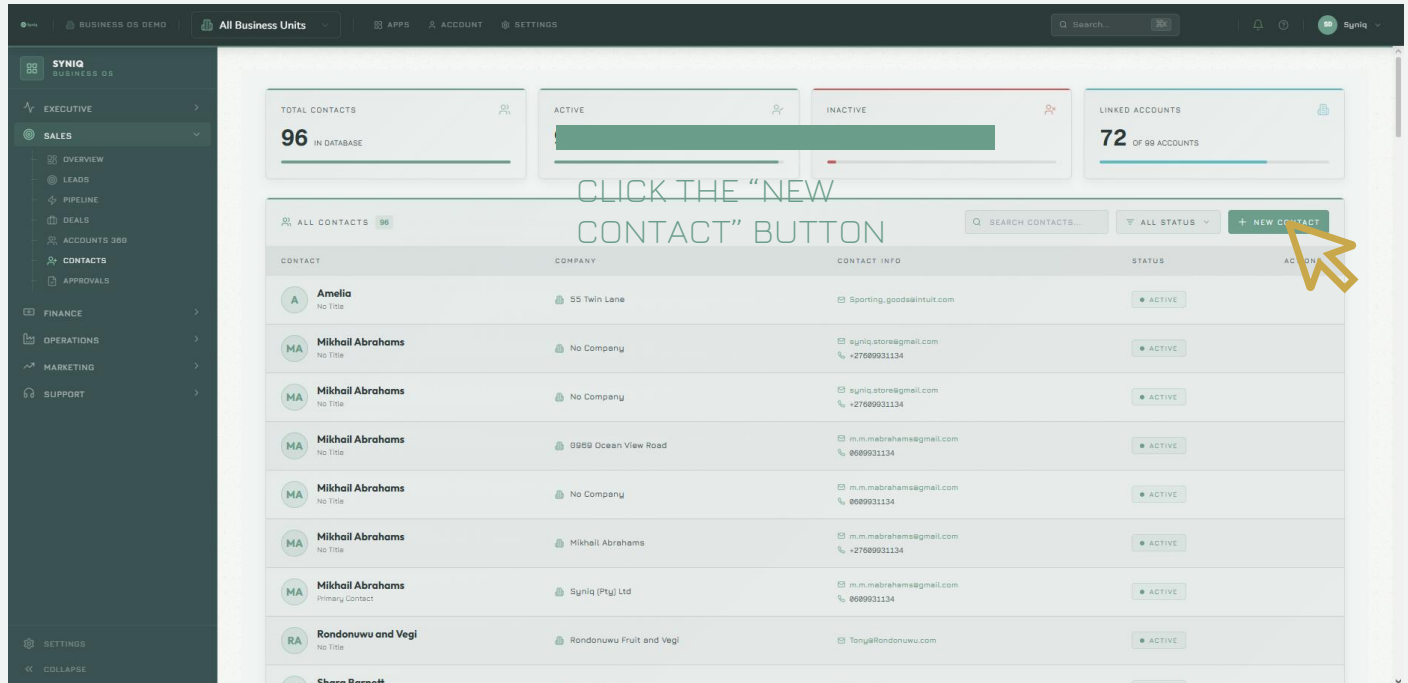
Syniq BUSINESS OS DEMO All Business Units APPS ACCOUNT SETTINGS Search... ⌘K SQ Syniq

SYNIQ BUSINESS OS

EXECUTIVE
SALES
OVERVIEW
LEADS
PIPELINE
DEALS
ACCOUNTS 369
CONTACTS
APPROVALS
FINANCE
OPERATIONS
MARKETING
SUPPORT

SETTINGS
COLLAPSE

TOTAL CONTACTS
96 IN DATABASE

ACTIVE
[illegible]

INACTIVE

LINKED ACCOUNTS
72 OF 99 ACCOUNTS

CLICK THE "NEW CONTACT" BUTTON

ALL CONTACTS 96 SEARCH CONTACTS... ALL STATUS + NEW CONTACT

| CONTACT | COMPANY | CONTACT INFO | STATUS | ACTIONS |
|---|---|---|---|---|
| A Amelia No Title | 55 Twin Lane | Sporting.goods@intuit.com | ACTIVE | |
| MA Mikhail Abrahams No Title | No Company | syniq.store@gmail.com +27609931134 | ACTIVE | |
| MA Mikhail Abrahams No Title | No Company | syniq.store@gmail.com +27609931134 | ACTIVE | |
| MA Mikhail Abrahams No Title | 9969 Ocean View Road | m.m.mabrahams@gmail.com 0609931134 | ACTIVE | |
| MA Mikhail Abrahams No Title | No Company | m.m.mabrahams@gmail.com 0609931134 | ACTIVE | |
| MA Mikhail Abrahams No Title | Mikhail Abrahams | m.m.mabrahams@gmail.com +27609931134 | ACTIVE | |
| MA Mikhail Abrahams Primary Contact | Syniq (Pty) Ltd | m.m.mabrahams@gmail.com 0609931134 | ACTIVE | |
| RA Rondonuwu and Vegi No Title | Rondonuwu Fruit and Vegi | Tony@Rondonuwu.com | ACTIVE | |
| Shara Barnett | | | | |